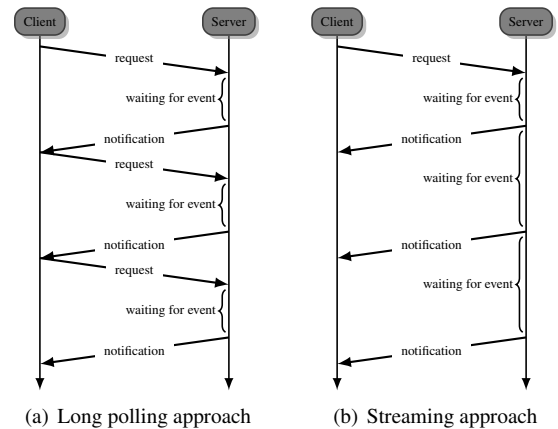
Client

Server

request

waiting for event

notification

request

waiting for event

notification

request

waiting for event

notification

(a) Long polling approach

Client

Server

request

waiting for event

notification

waiting for event

notification

waiting for event

notification

(b) Streaming approach